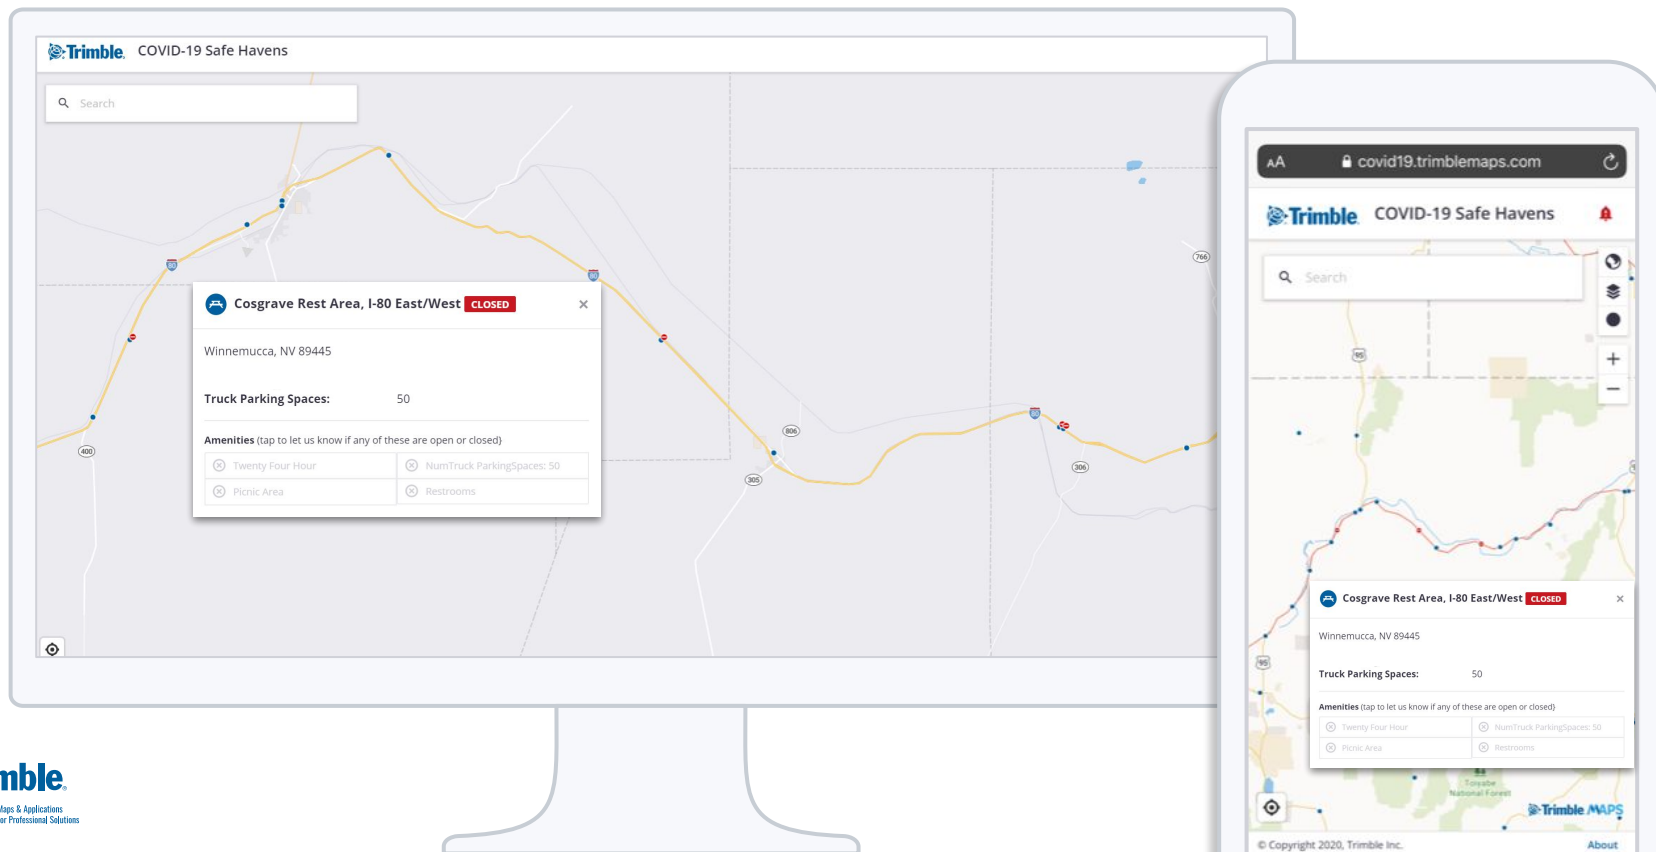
Trimble. COVID-19 Safe Havens

Search

80

80

400

806

305

306

766

Cosgrave Rest Area, I-80 East/West CLOSED ×

Winnemucca, NV 89445

Truck Parking Spaces: 50

Amenities (tap to let us know if any of these are open or closed)

| Twenty Four Hour | NumTruck ParkingSpaces: 50 |
|---|---|
| Picnic Area | Restrooms |

mble.
Maps & Applications
or Professional Solutions

AA covid19.trimblemaps.com

Trimble. COVID-19 Safe Havens

Search

95

95

Cosgrave Rest Area, I-80 East/West CLOSED ×

Winnemucca, NV 89445

Truck Parking Spaces: 50

Amenities (tap to let us know if any of these are open or closed)

| Twenty Four Hour | NumTruck ParkingSpaces: 50 |
|---|---|
| Picnic Area | Restrooms |

Toiyabe National Forest

Trimble MAPS

© Copyright 2020, Trimble Inc. About